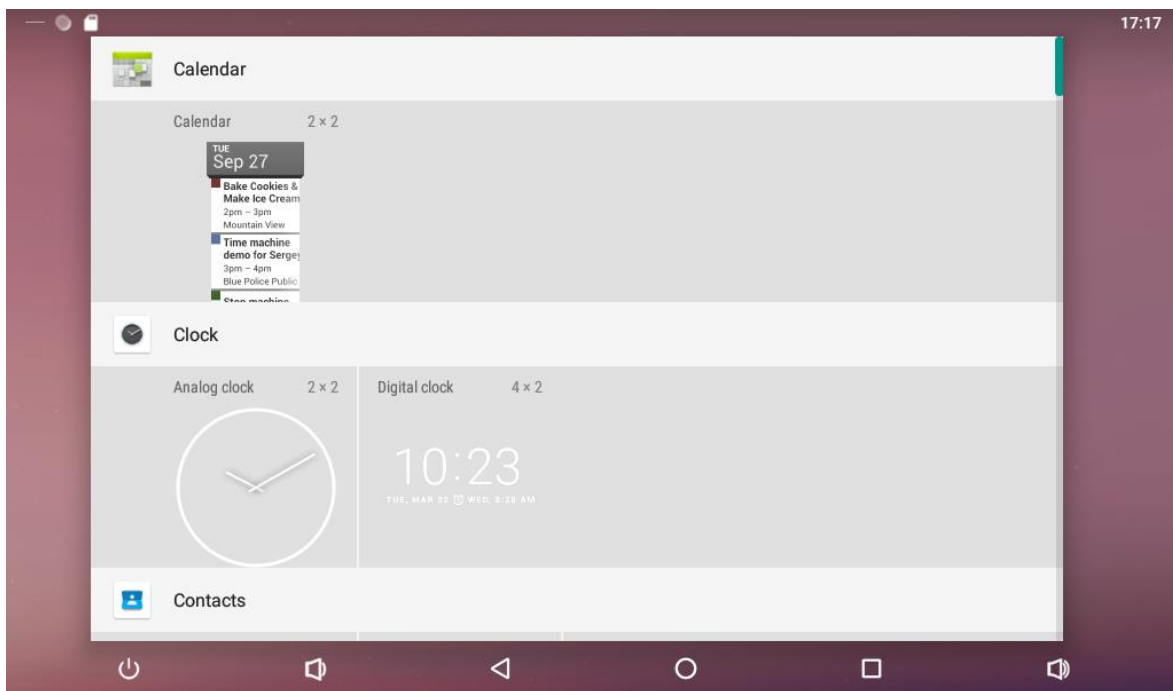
17:17

Calendar

Calendar 2 × 2

TUE
Sep 27

Bake Cookies & Make Ice Cream
2pm – 3pm
Mountain View

Time machine demo for Sergey
3pm – 4pm
Blue Police Public

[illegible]

Clock

Analog clock 2 × 2

Digital clock 4 × 2

10:23

TUE, MAR 22 WED, 8:30 AM

Contacts